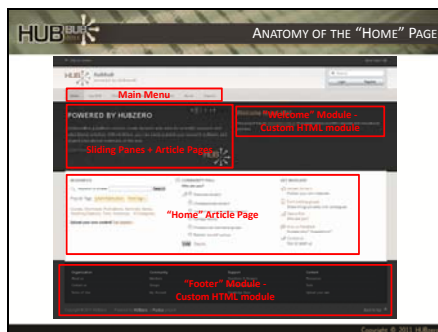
HUB

ANATOMY OF THE "HOME" PAGE

HUB HubHub

Main Menu

POWERED BY HUBZERO

"Welcome" Module - Custom HTML module

Sliding Panes + Article Pages

"Home" Article Page

"Footer" Module - Custom HTML module

Copyright © 2011 HUBzero